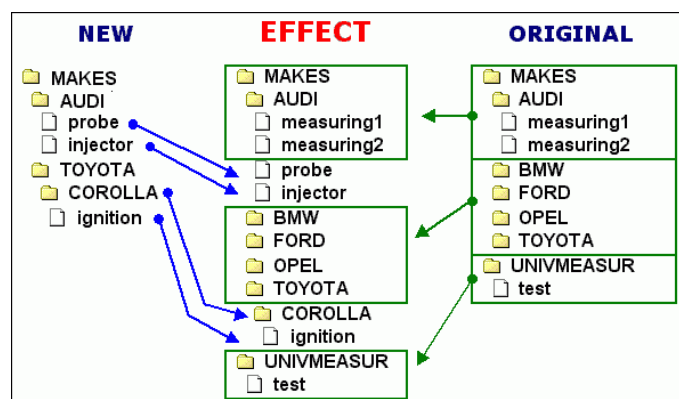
NEW

MAKES
AUDI
probe
injector
TOYOTA
COROLLA
ignition

EFFECT

MAKES
AUDI
measuring1
measuring2
probe
injector
BMW
FORD
OPEL
TOYOTA
COROLLA
ignition
UNIVMEASUR
test

ORIGINAL

MAKES
AUDI
measuring1
measuring2
BMW
FORD
OPEL
TOYOTA
UNIVMEASUR
test